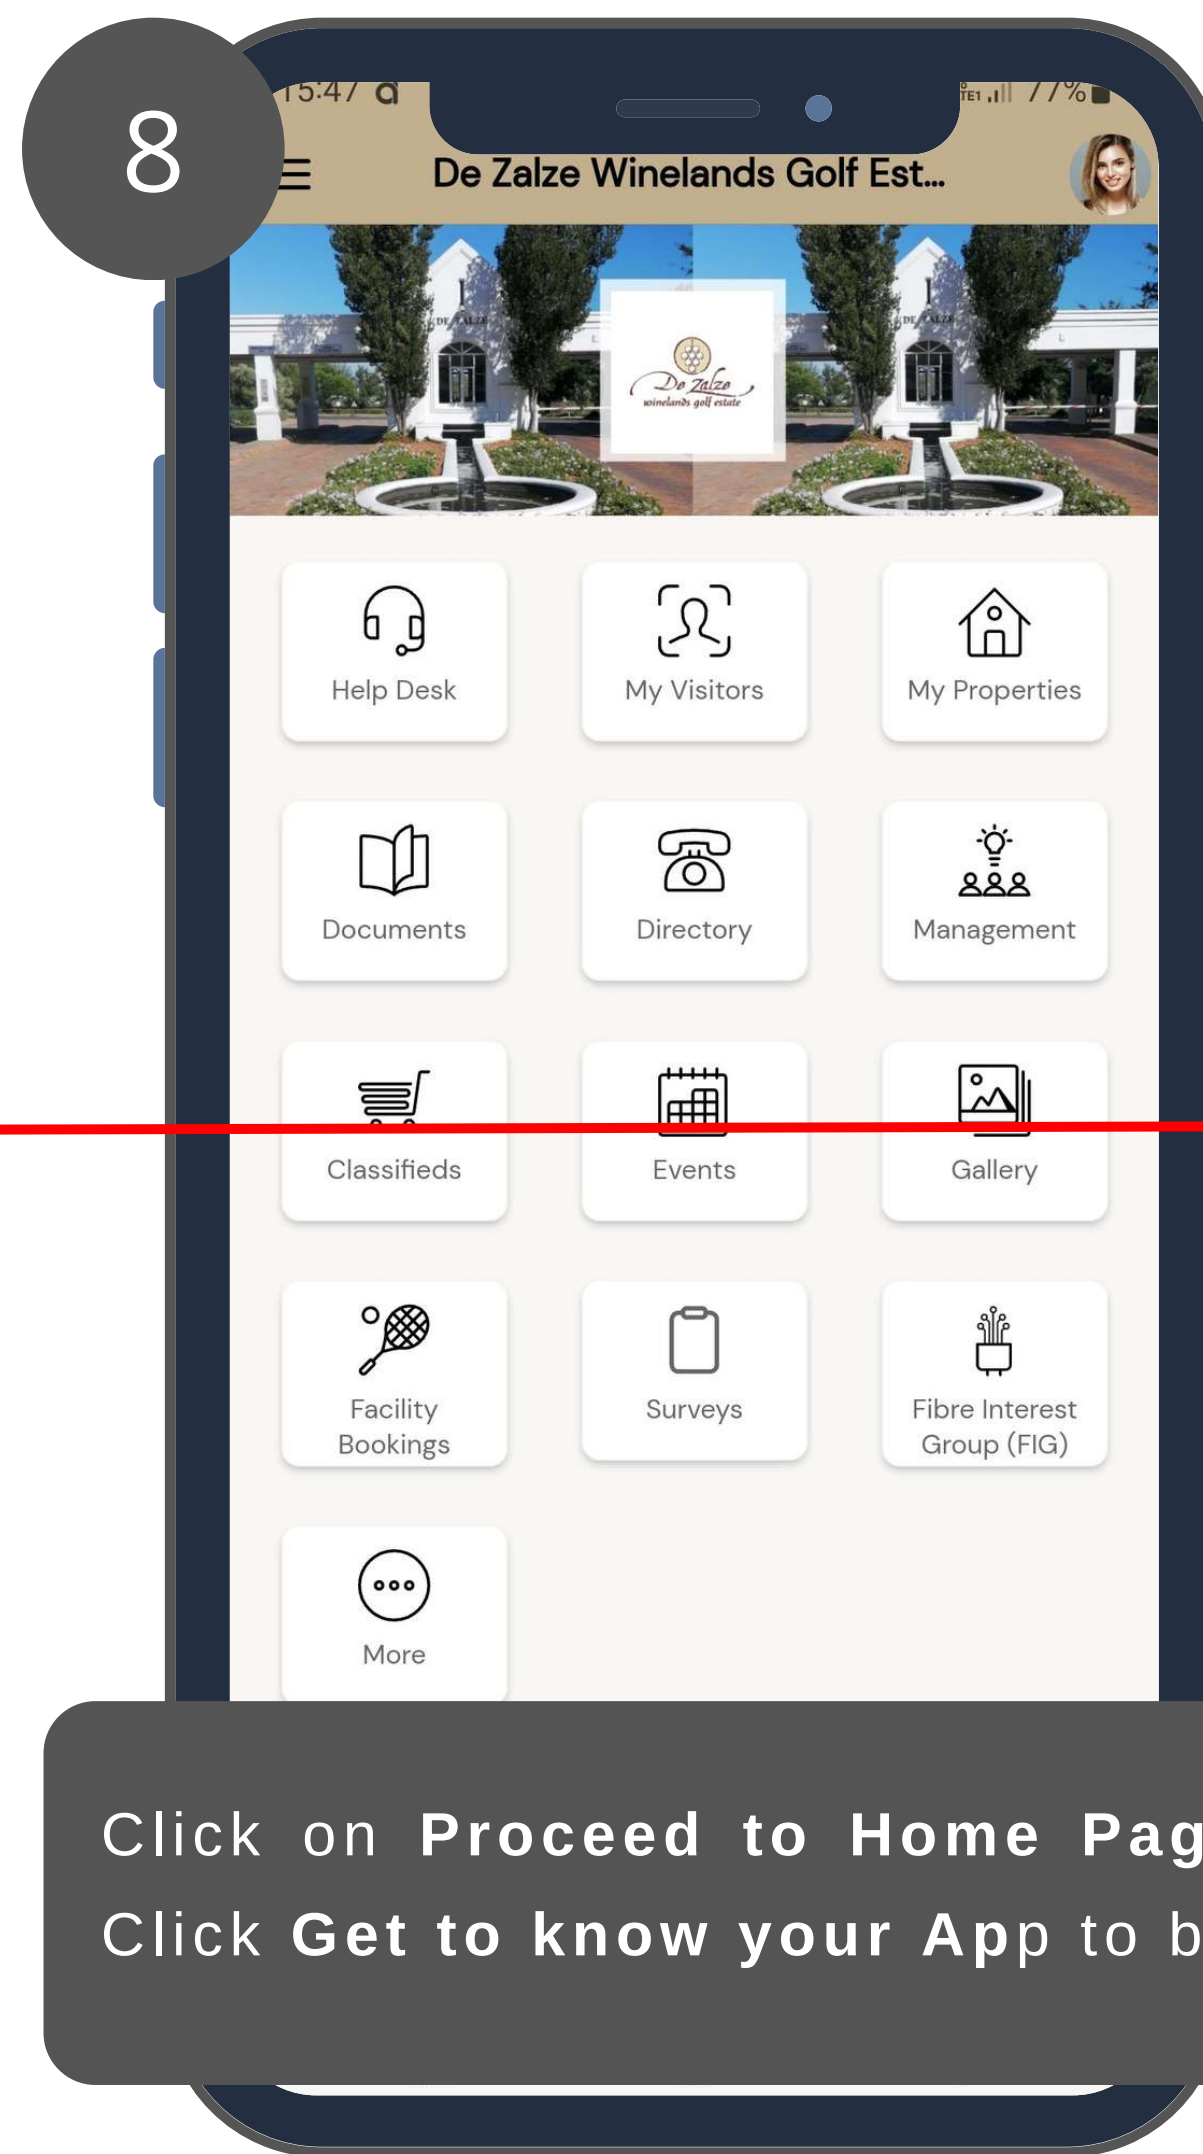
8

15:47

77%

De Zalze Winelands Golf Est...

De Zalze winelands golf estate

Help Desk

My Visitors

My Properties

Documents

Directory

Management

Classifieds

Events

Gallery

Facility Bookings

Surveys

Fibre Interest Group (FIG)

More

Click on **Proceed to Home Pag**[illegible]

Click **Get to know your App** to b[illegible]